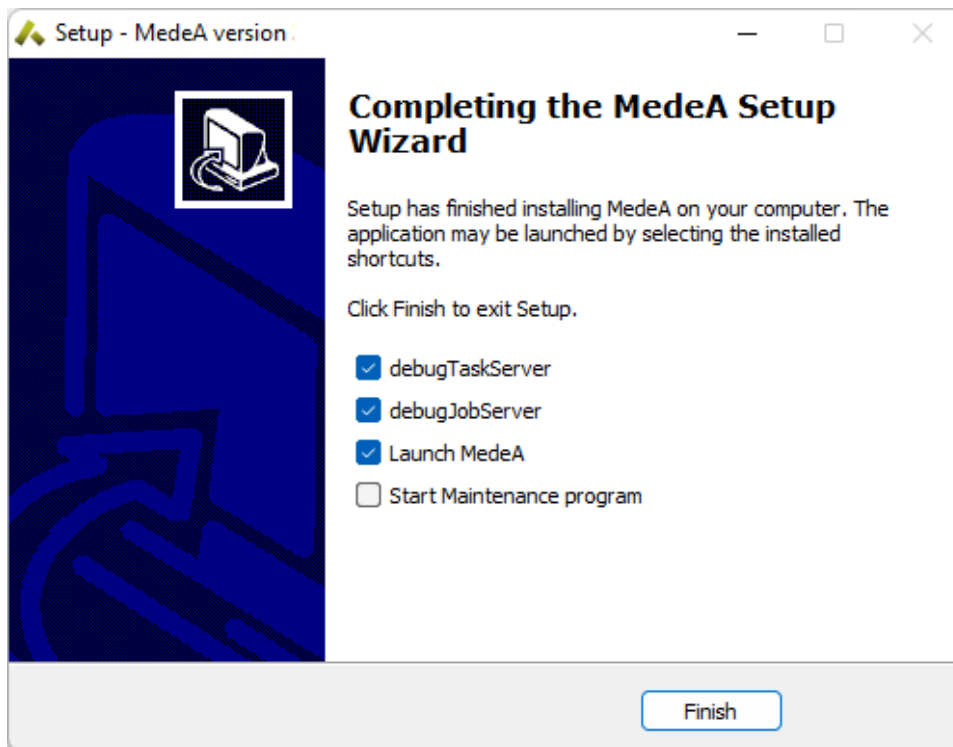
Setup - MedeA version

Completing the MedeA Setup Wizard

Setup has finished installing MedeA on your computer. The application may be launched by selecting the installed shortcuts.

Click Finish to exit Setup.

debugTaskServer

debugJobServer

Launch MedeA

Start Maintenance program

Finish